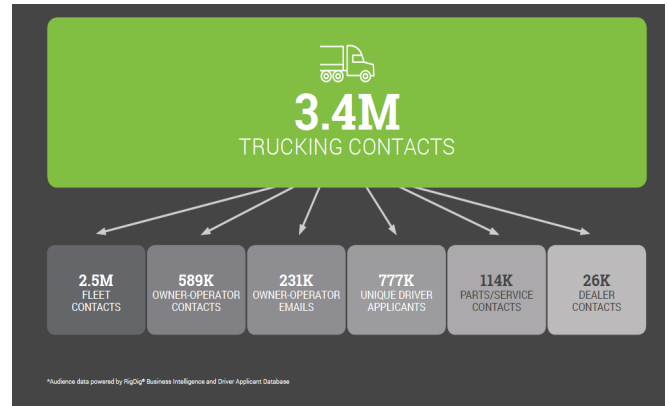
3.4M
TRUCKING CONTACTS

2.5M
FLEET CONTACTS

589K
OWNER-OPERATOR CONTACTS

231K
OWNER-OPERATOR EMAILS

777K
UNIQUE DRIVER APPLICANTS

114K
PARTS/SERVICE CONTACTS

26K
DEALER CONTACTS

*Audience data powered by RigDig® Business Intelligence and Driver Applicant Database